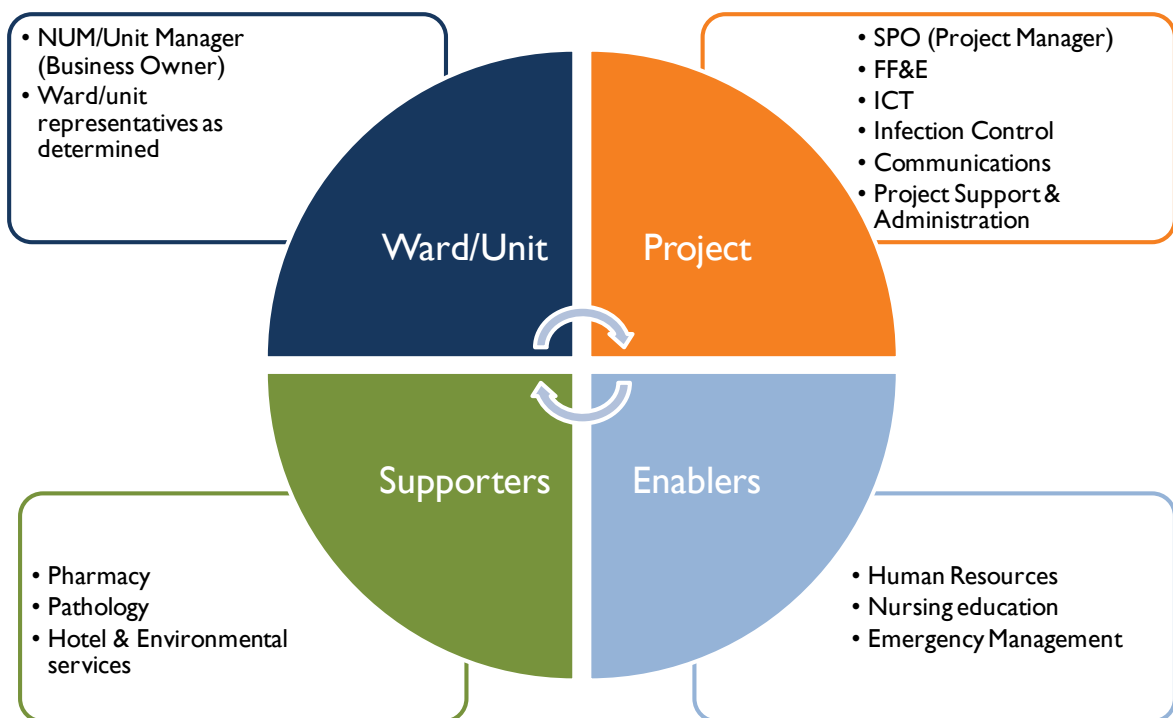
• NUM/Unit Manager (Business Owner)
• Ward/unit representatives as determined

• SPO (Project Manager)
• FF&E
• ICT
• Infection Control
• Communications
• Project Support & Administration

Ward/Unit

Project

Supporters

Enablers

• Pharmacy
• Pathology
• Hotel & Environmental services

• Human Resources
• Nursing education
• Emergency Management